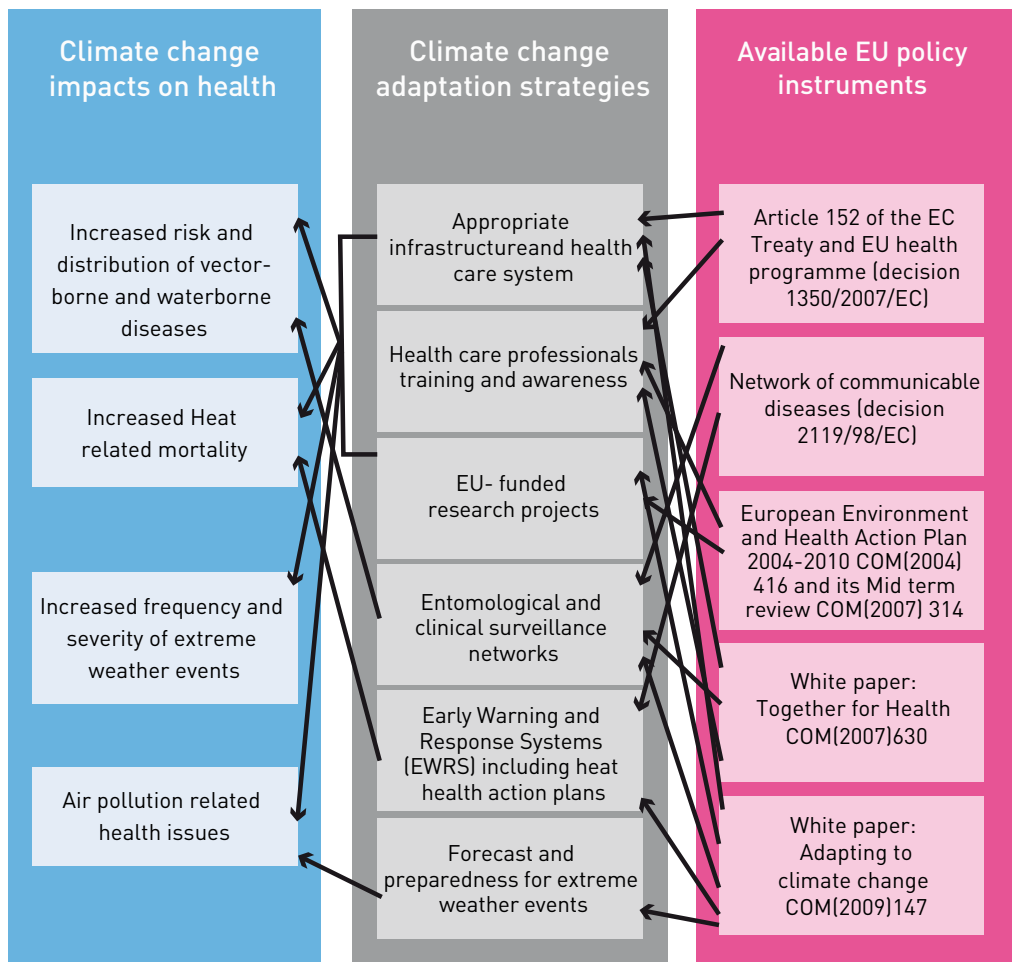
Climate change impacts on health

Increased risk and distribution of vector-borne and waterborne diseases

Increased Heat related mortality

Increased frequency and severity of extreme weather events

Air pollution related health issues

Climate change adaptation strategies

Appropriate infrastructureand health care system

Health care professionals training and awareness

EU- funded research projects

Entomological and clinical surveillance networks

Early Warning and Response Systems (EWRS) including heat health action plans

Forecast and preparedness for extreme weather events

Available EU policy instruments

Article 152 of the EC Treaty and EU health programme (decision 1350/2007/EC)

Network of communicable diseases (decision 2119/98/EC)

European Environment and Health Action Plan 2004-2010 COM(2004) 416 and its Mid term review COM(2007) 314

White paper: Together for Health COM(2007)630

White paper: Adapting to climate change COM(2009)147